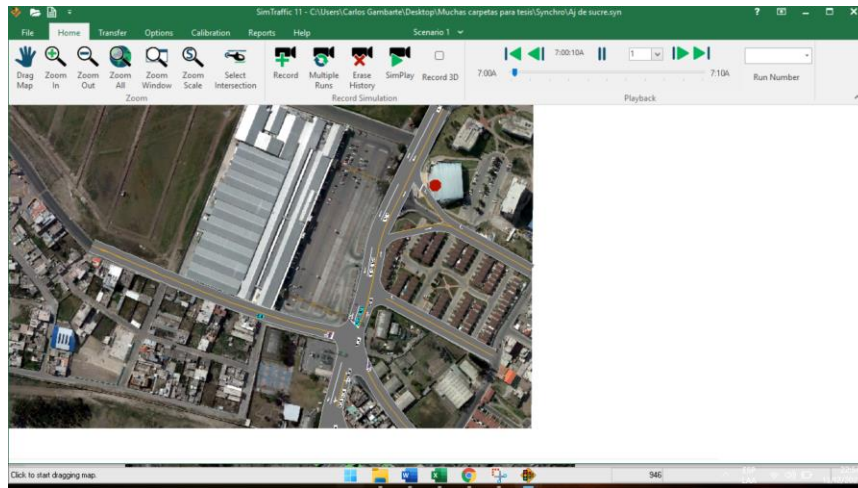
SimTraffic 11 - C:\Users\Carlos Gambarte\Desktop\Muchas carpetas para tesis\Synchro\Aj de sucre.syn

File Home Transfer Options Calibration Reports Help Scenario 1

Drag Map
Zoom In
Zoom Out
Zoom All
Zoom Window
Zoom Scale
Select Intersection
Zoom

Record
Multiple Runs
Erase History
SimPlay
Record 3D
Record Simulation

7:00:10A
1
7:00A
7:10A
Run Number
Playback

Click to start dragging map.
946